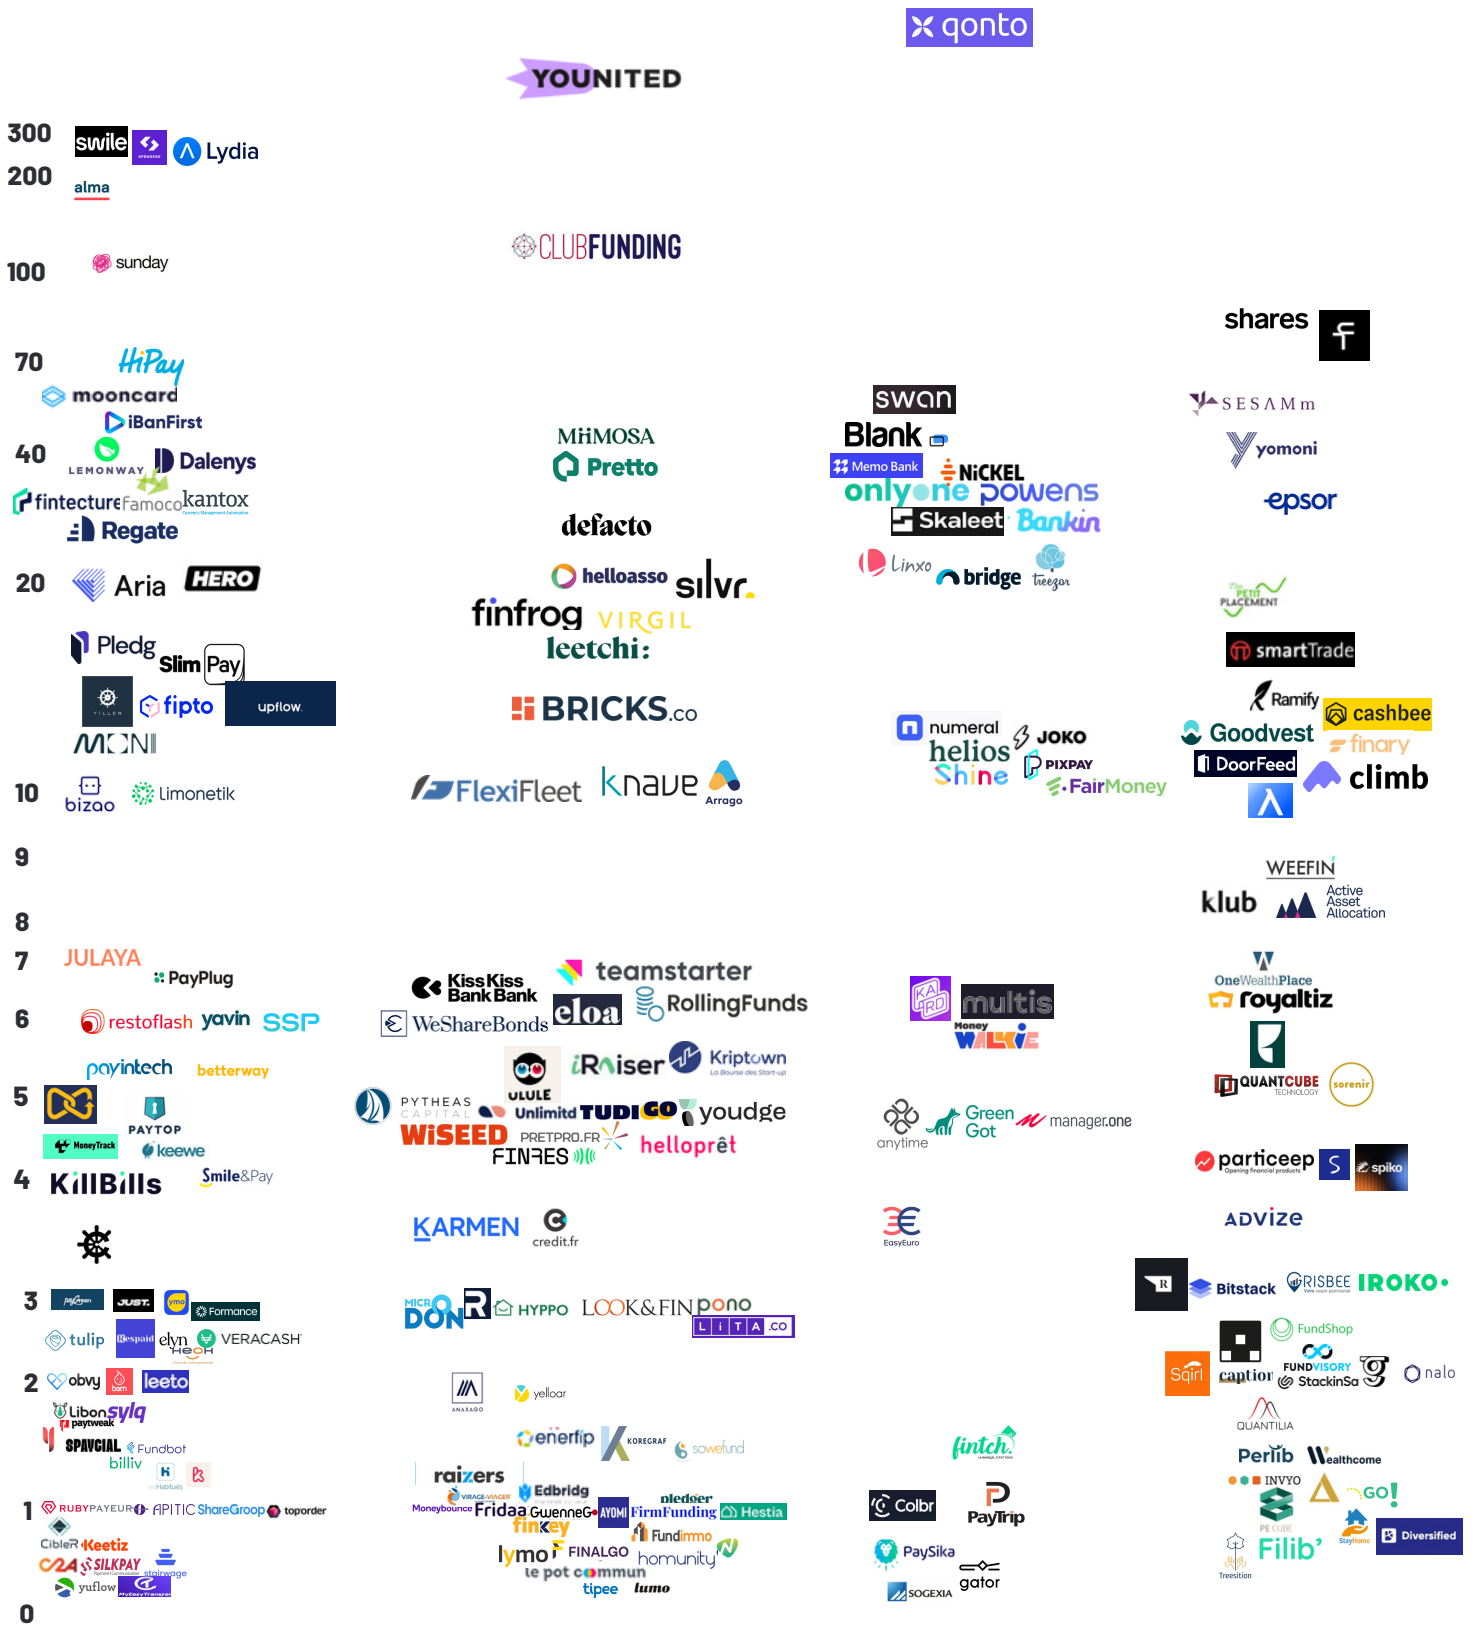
qonto

YOUNITED

300
swile
SPENDESK
Lydia
200
alma

CLUBFUNDING

100
sunday

shares

70
HiPay
mooncard
iBanFirst
swan
SESAMm
40
LEMONWAY
Dalenys
MiiMOSA
Pretto
Blank
Memo Bank
NiCKEL
yomoni
fintecture
Famoco
kantox
onlyone
powens
epsor
Regate
defacto
Skaleet
Bankin
20
Aria
HERO
helloasso
silvr.
Linxo
bridge
treezor
PETIT PLACEMENT
finfrog
VIRGIL
leetchi:
Pledg
Slim Pay
smartTrade
TILLER
fipto
upflow.
Ramify
BRICKS.co
numeral
JOKO
cashbee
MONI
helios
Goodvest
finary
Shine
PIXPAY
DoorFeed
FairMoney
climb
10
bizao
limonetik
FlexiFleet
knave
Arrago

9

WEEFIN
klub
Active Asset Allocation
8

7
JULAYA
PayPlug
teamstarter
KissKiss BankBank
6
restoflash
yavin
SSP
eloa
RollingFunds
WeShareBonds
KARD
multis
OneWealthPlace
royaltiz
Money WALKIE
payintech
betterway
iRaiser
Kriptown
La Bourse des Start-up
QUANTCUBE TECHNOLOGY
5
PAYTOP
PYTHEAS CAPITAL
ULULE
Unlimitd
TUDIGO
youdge
anytime
Green Got
manager.one
sorenir
MoneyTrack
keewe
WiSEED
PRETPRO.FR
FINRES
hellopret
particeep
Opening financial products
spiko
4
KillBills
Smile&Pay
KARMEN
credit.fr
EasyEuro
ADVIZE
3
JUST.
ymo
Formance
Bitstack
RISBEE
IROKO
tulip
Respaid
elyn
VERACASH
HeoH
MICRO DON
HYPPO
LOOK&FIN
pono
LITA.co
FundShop
FUNDVISORY
StackinSa
Sqirl
caption
nalo
2
obvy
bam
leeto
ANAXAGO
yelloar
Libon
paytweak
sylq
SPAYCIAL
Fundbot
billiv
Habitudes
enerfip
KOREGRAF
sowefund
QUANTILIA
finfch
Perlib
Wealthcome
raizers
VIRAGE-VIAGER
Edbridg
INVYO
1
RUBYPAYEUR
APITIC
ShareGroop
toporder
Moneybounce
Fridaa
GwenneG
AYOMI
pledger
FirmFunding
Hestia
PE CUBE
GO!
Colbr
PayTrip
Diversified
CibleR
Keetiz
finkey
Fundimmo
C24
SILKPAY
stairwage
lymo
FINALGO
homunity
PaySika
StayHome
Filib'
yuflow
MyEasyTransfer
le pot commun
tipee
lumo
SOGEXIA
gator
Treezition
0